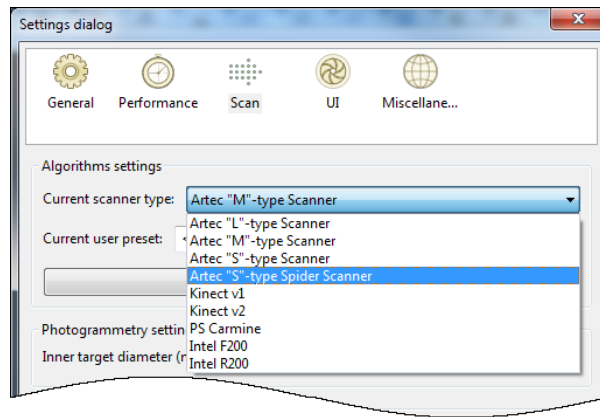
Settings dialog

General
Performance
Scan
UI
Miscellane...

Algorithms settings

Current scanner type: Artec "M"-type Scanner

Current user preset:

Artec "L"-type Scanner
Artec "M"-type Scanner
Artec "S"-type Scanner
Artec "S"-type Spider Scanner
Kinect v1
Kinect v2
PS Carmine
Intel F200
Intel R200

Photogrammetry settin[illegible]

Inner target diameter (r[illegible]